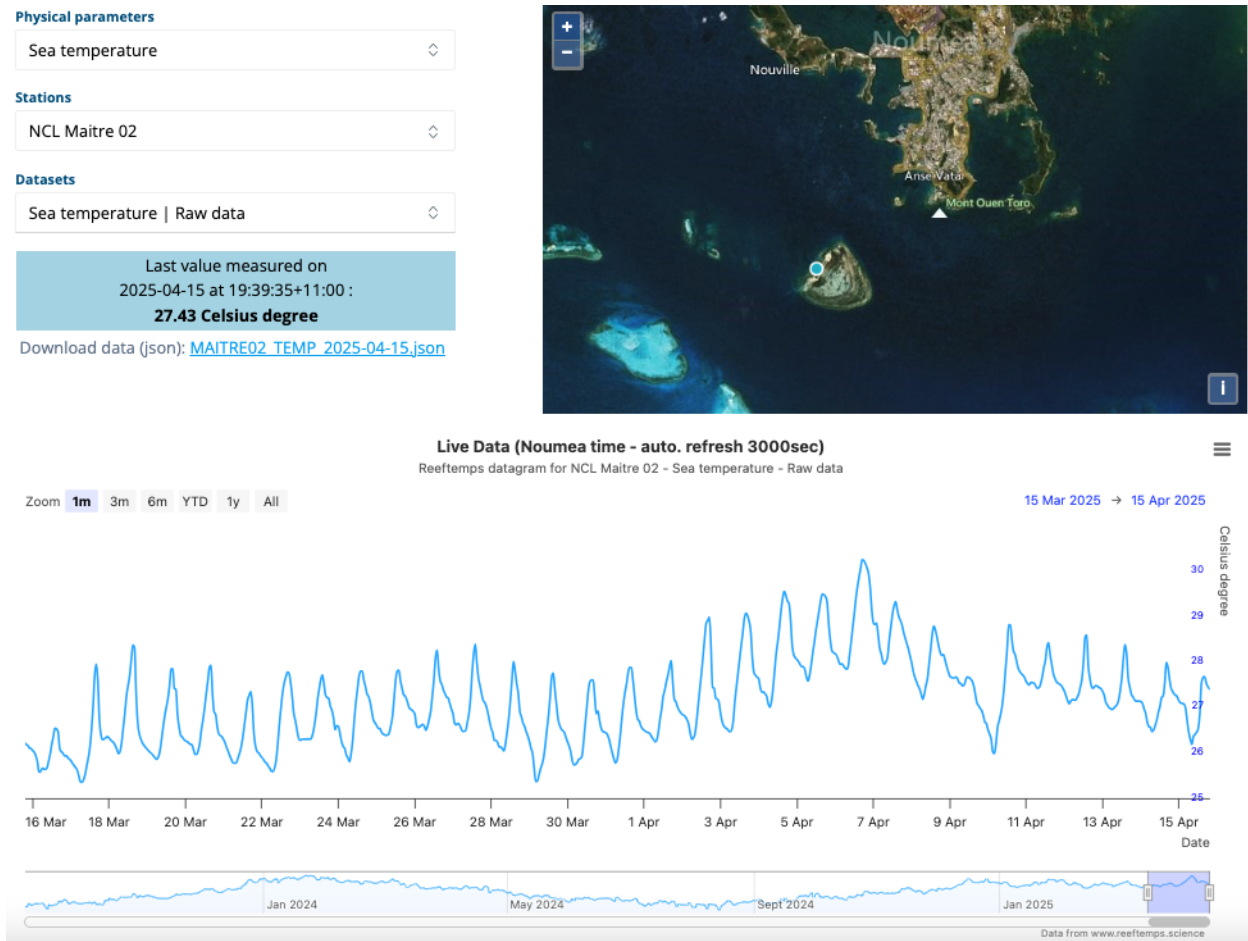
Physical parameters
Sea temperature

Stations
NCL Maitre 02

Datasets
Sea temperature | Raw data

Last value measured on
2025-04-15 at 19:39:35+11:00 :
**27.43 Celsius degree**

Download data (json): MAITRE02_TEMP_2025-04-15.json

+
−
Noumea
Nouville
Anse Vata
Mont Ouen Toro
i

Live Data (Noumea time - auto. refresh 3000sec)
Reeftemps datagram for NCL Maitre 02 - Sea temperature - Raw data

Zoom 1m 3m 6m YTD 1y All

15 Mar 2025 → 15 Apr 2025

Celsius degree
30
29
28
27
26
25

16 Mar 18 Mar 20 Mar 22 Mar 24 Mar 26 Mar 28 Mar 30 Mar 1 Apr 3 Apr 5 Apr 7 Apr 9 Apr 11 Apr 13 Apr 15 Apr
Date

Jan 2024 May 2024 Sept 2024 Jan 2025

Data from www.reeftemps.science